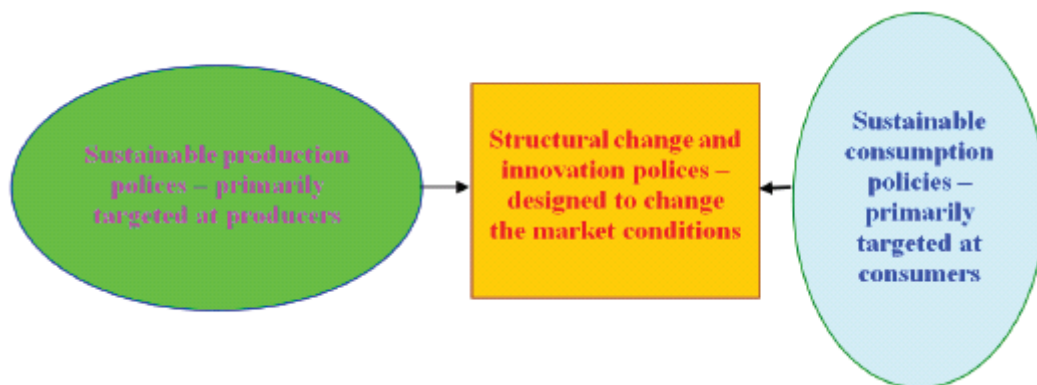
Sustainable production polices – primarily targeted at producers

Structural change and innovation polices – designed to change the market conditions

Sustainable consumption policies – primarily targeted at consumers